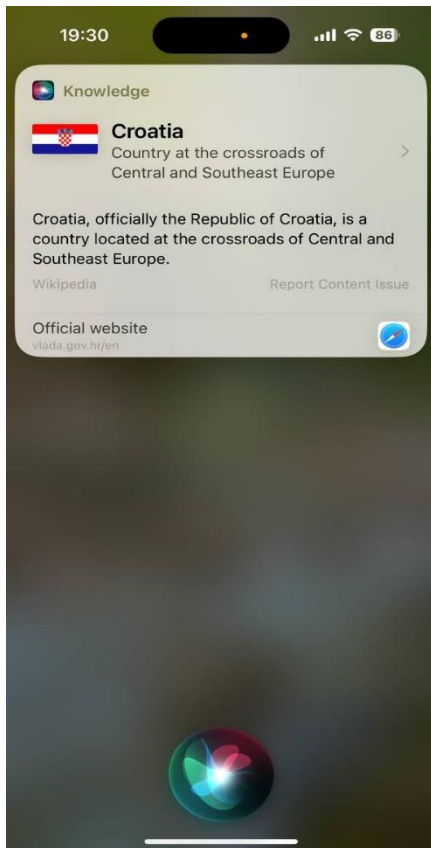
19:30

86

Knowledge

Croatia
Country at the crossroads of Central and Southeast Europe

Croatia, officially the Republic of Croatia, is a country located at the crossroads of Central and Southeast Europe.

Wikipedia

Report Content Issue

Official website
vlada.gov.hr/en